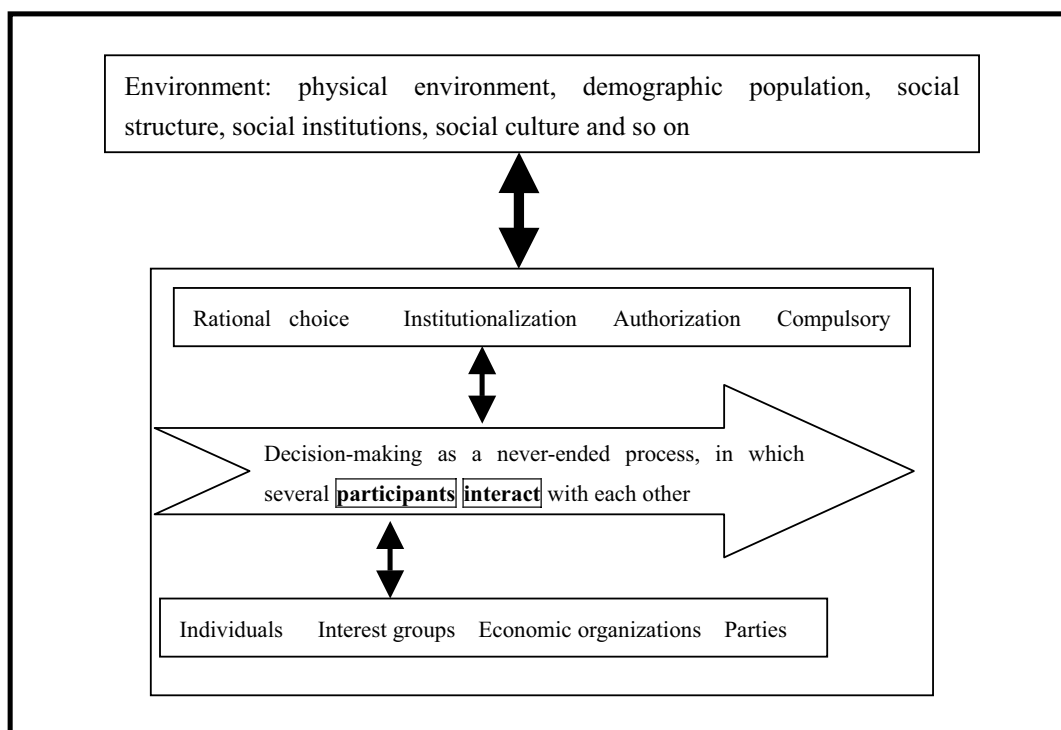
Environment: physical environment, demographic population, social structure, social institutions, social culture and so on

Rational choice Institutionalization Authorization Compulsory

Decision-making as a never-ended process, in which several **participants** **interact** with each other

Individuals Interest groups Economic organizations Parties